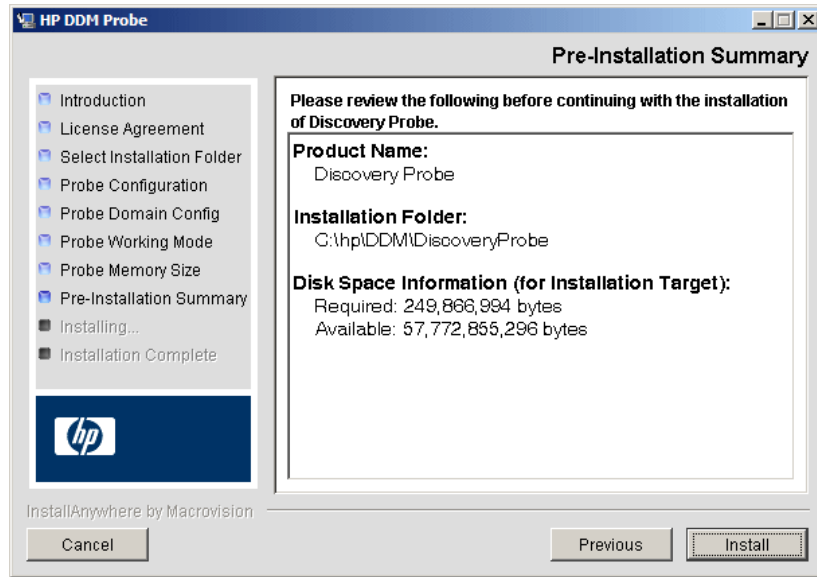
HP DDM Probe

Pre-Installation Summary

Introduction
License Agreement
Select Installation Folder
Probe Configuration
Probe Domain Config
Probe Working Mode
Probe Memory Size
Pre-Installation Summary
Installing...
Installation Complete

hp

Please review the following before continuing with the installation of Discovery Probe.

Product Name:
Discovery Probe

Installation Folder:
C:\hp\DDM\DiscoveryProbe

Disk Space Information (for Installation Target):
Required: 249,866,994 bytes
Available: 57,772,855,296 bytes

InstallAnywhere by Macrovision

Cancel

Previous

Install